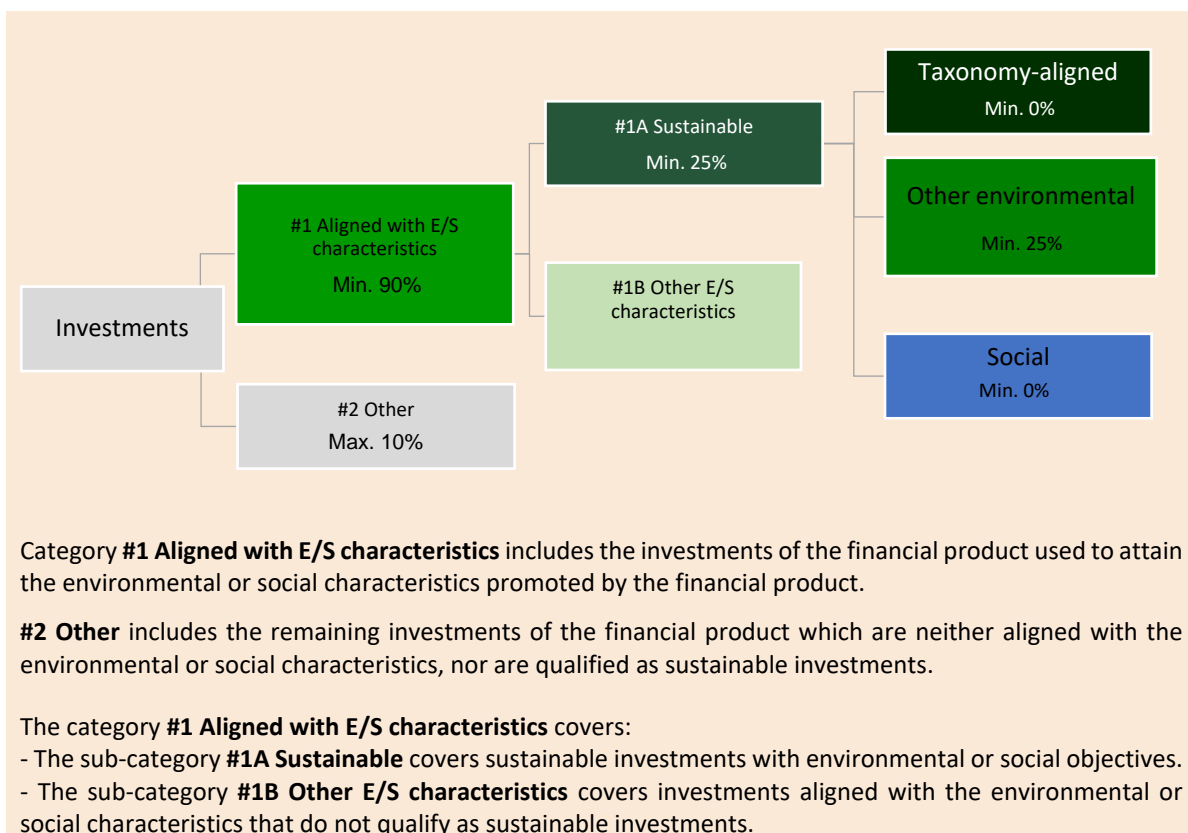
Investments

#1 Aligned with E/S characteristics
Min. 90%

#2 Other
Max. 10%

#1A Sustainable
Min. 25%

#1B Other E/S characteristics

Taxonomy-aligned
Min. 0%

Other environmental
Min. 25%

Social
Min. 0%

Category **#1 Aligned with E/S characteristics** includes the investments of the financial product used to attain the environmental or social characteristics promoted by the financial product.

**#2 Other** includes the remaining investments of the financial product which are neither aligned with the environmental or social characteristics, nor are qualified as sustainable investments.

The category **#1 Aligned with E/S characteristics** covers:
- The sub-category **#1A Sustainable** covers sustainable investments with environmental or social objectives.
- The sub-category **#1B Other E/S characteristics** covers investments aligned with the environmental or social characteristics that do not qualify as sustainable investments.